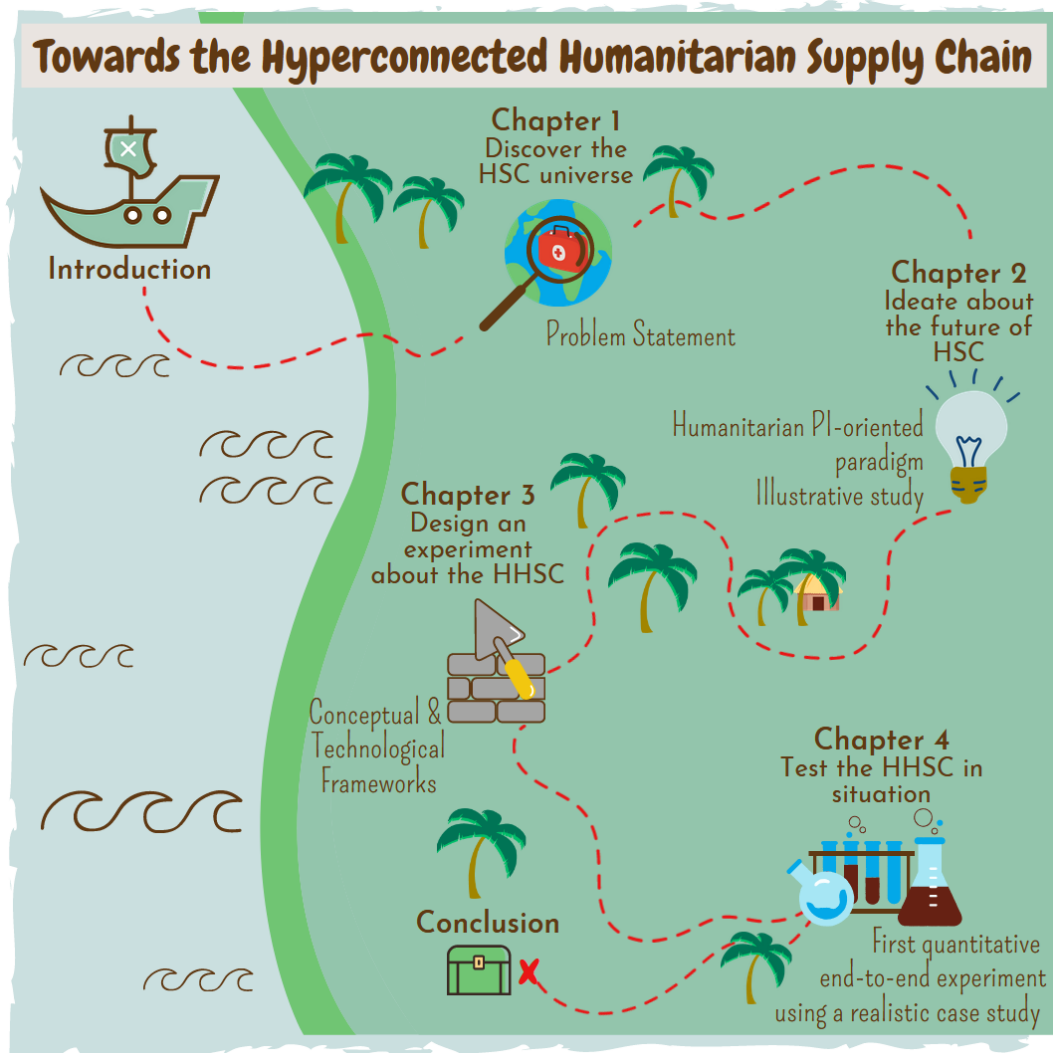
Towards the Hyperconnected Humanitarian Supply Chain

Introduction

Chapter 1
Discover the HSC universe

Problem Statement

Chapter 2
Ideate about the future of HSC

Humanitarian PI-oriented paradigm
Illustrative study

Chapter 3
Design an experiment about the HHSC

Conceptual & Technological Frameworks

Chapter 4
Test the HHSC in situation

First quantitative end-to-end experiment using a realistic case study

Conclusion